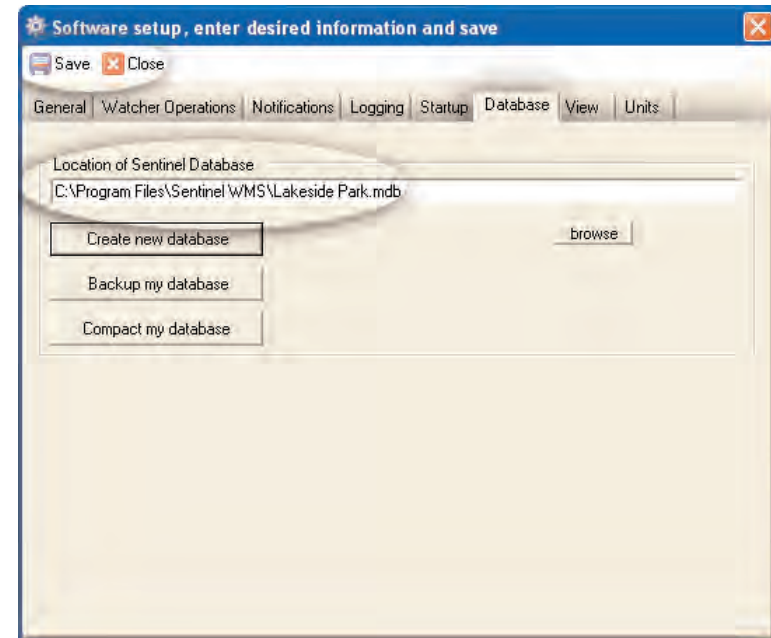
Software setup, enter desired information and save

Save Close

General | Watcher Operations | Notifications | Logging | Startup | Database | View | Units

Location of Sentinel Database

C:\Program Files\Sentinel WMS\Lakeside Park.mdb

Create new database

browse

Backup my database

Compact my database